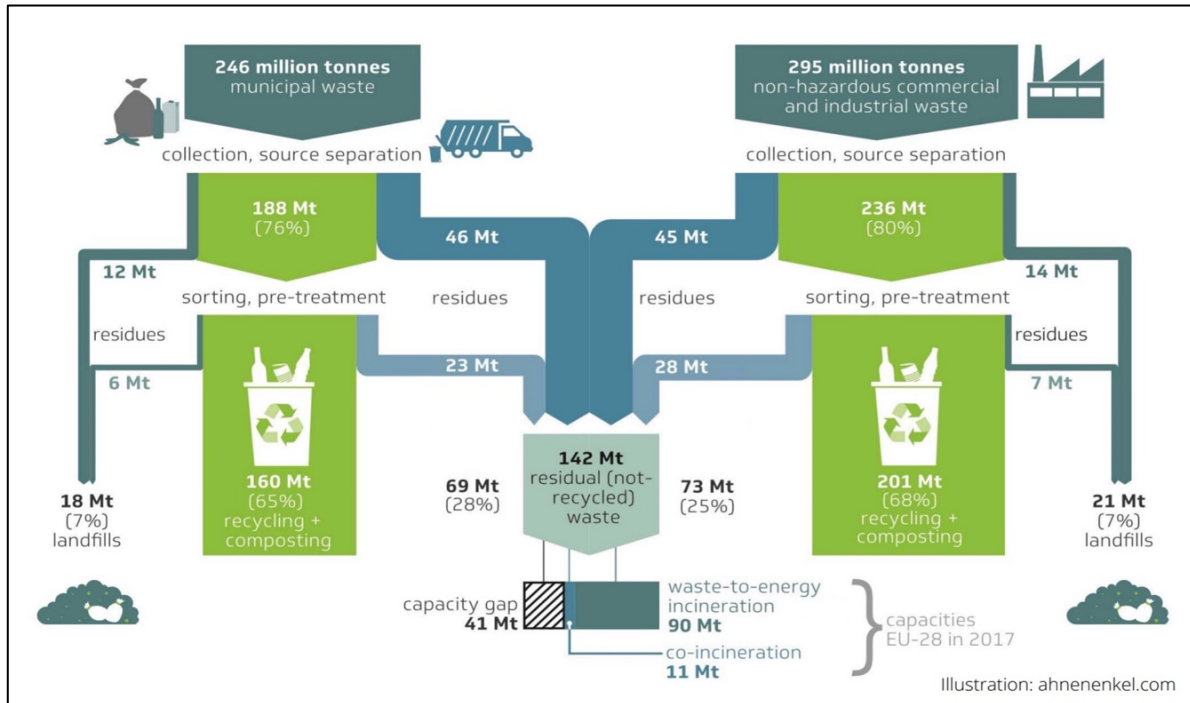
246 million tonnes
municipal waste

collection, source separation

295 million tonnes
non-hazardous commercial and industrial waste

collection, source separation

188 Mt
(76%)

46 Mt

45 Mt

236 Mt
(80%)

12 Mt

14 Mt

sorting, pre-treatment

residues

residues

sorting, pre-treatment

residues

residues

6 Mt

23 Mt

28 Mt

7 Mt

18 Mt
(7%)
landfills

160 Mt
(65%)
recycling + composting

69 Mt
(28%)

142 Mt
residual (not-recycled) waste

73 Mt
(25%)

201 Mt
(68%)
recycling + composting

21 Mt
(7%)
landfills

capacity gap
41 Mt

waste-to-energy incineration
90 Mt

co-incineration
11 Mt

capacities
EU-28 in 2017

Illustration: ahnenenkel.com